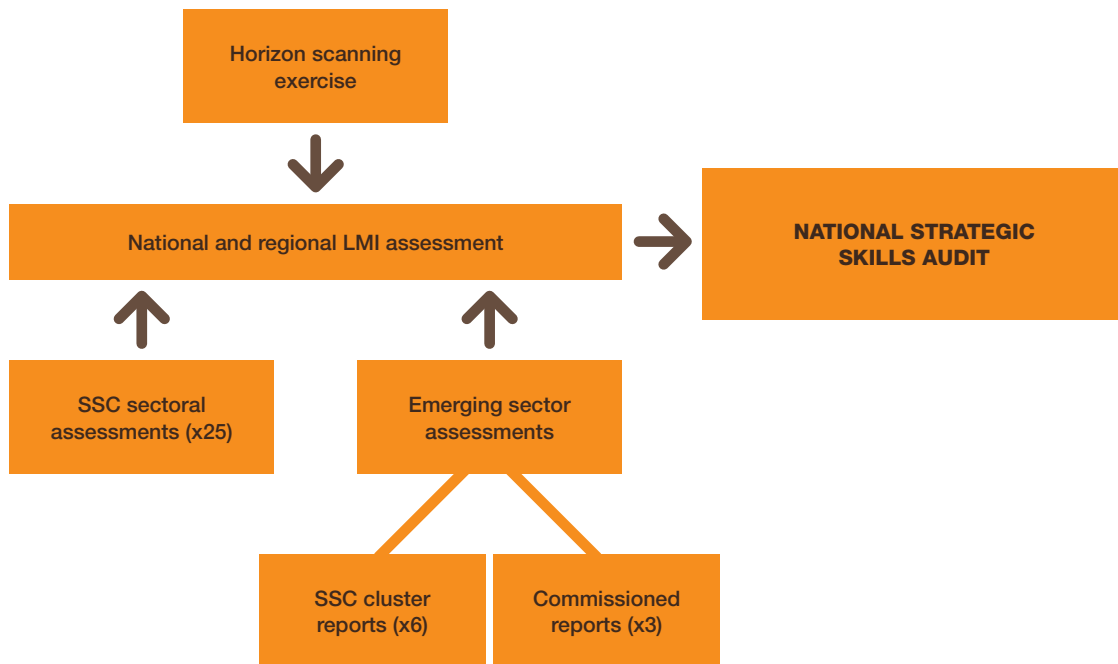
Horizon scanning exercise

National and regional LMI assessment

NATIONAL STRATEGIC SKILLS AUDIT

SSC sectoral assessments (x25)

Emerging sector assessments

SSC cluster reports (x6)

Commissioned reports (x3)